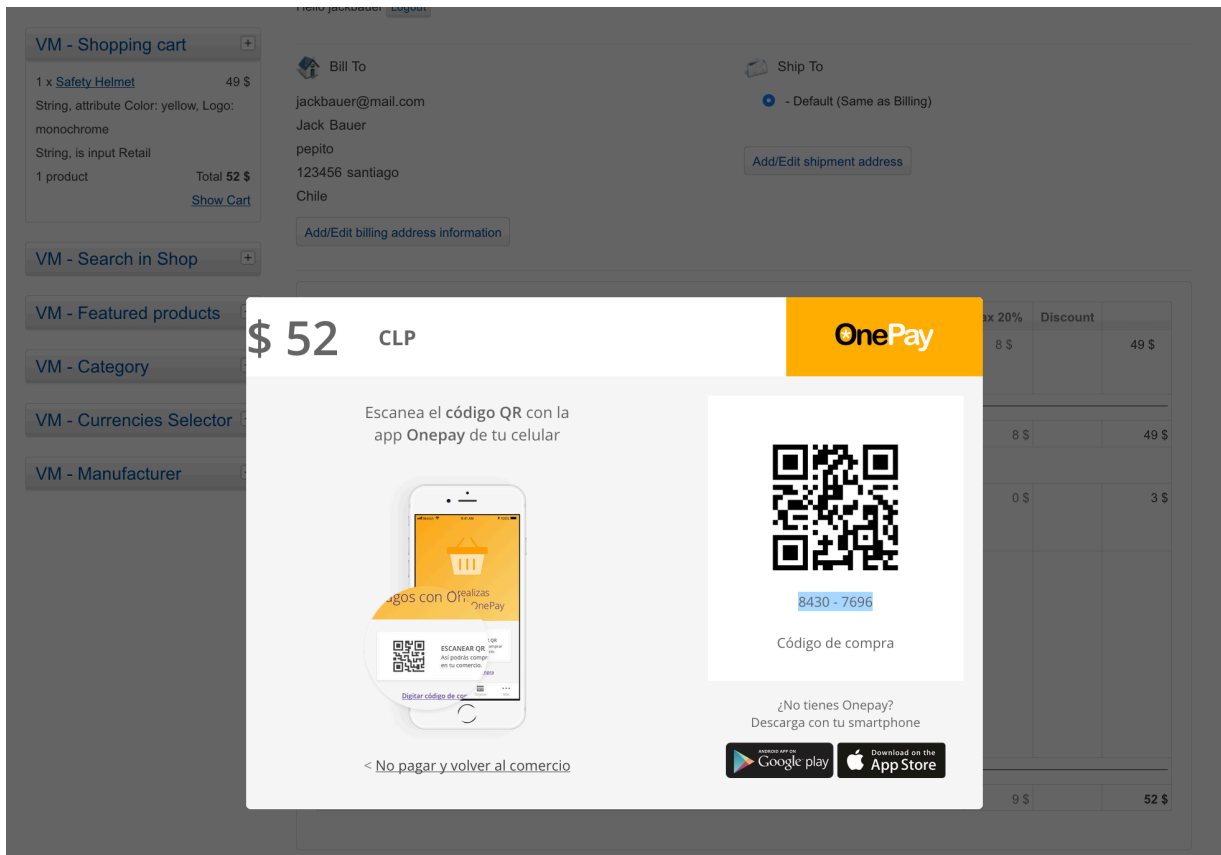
Hello jackbauer Logout

VM - Shopping cart

1 x Safety Helmet 49 $
String, attribute Color: yellow, Logo: monochrome
String, is input Retail
1 product Total 52 $
Show Cart

VM - Search in Shop

VM - Featured products

VM - Category

VM - Currencies Selector

VM - Manufacturer

Bill To

jackbauer@mail.com
Jack Bauer
pepito
123456 santiago
Chile

Add/Edit billing address information

Ship To

- Default (Same as Billing)

Add/Edit shipment address

ax 20% Discount
8 $ 49 $
8 $ 49 $
0 $ 3 $
9 $ 52 $

$ 52 CLP

OnePay

Escanea el código QR con la app Onepay de tu celular

ESCANEAR QR
Así podrás comprar en tu comercio.
Digitar código de co

8430 - 7696

Código de compra

¿No tienes Onepay?
Descarga con tu smartphone

ANDROID APP ON Google play

Download on the App Store

< No pagar y volver al comercio